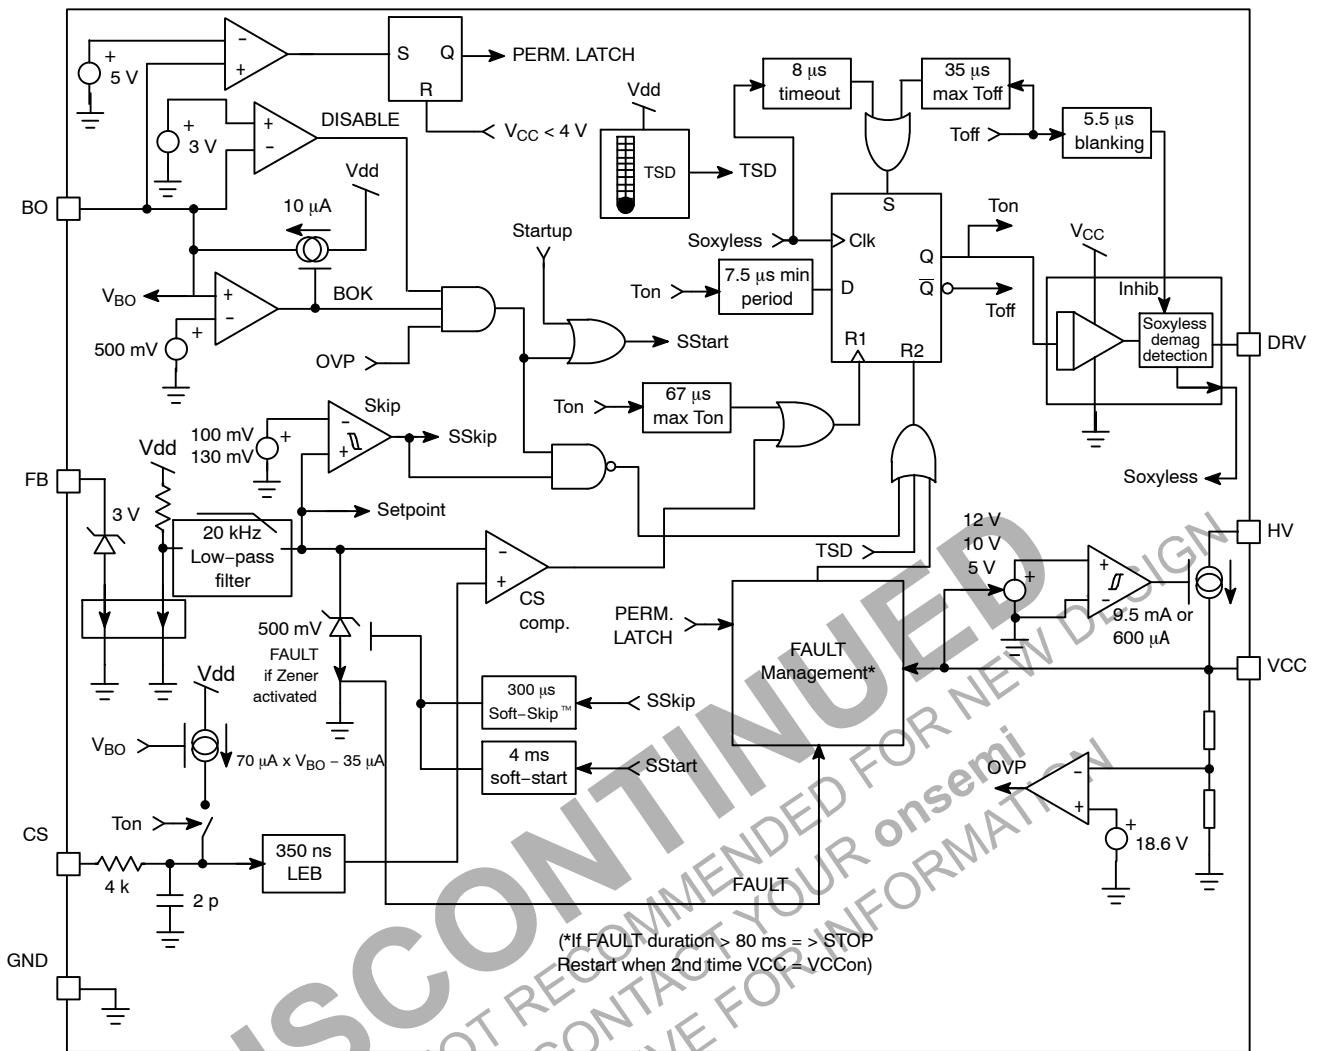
+
5 V
-
+
S
Q
R
PERM. LATCH
$V_{CC}$ < 4 V
+
3 V
+
-
DISABLE
BO
10 μA
Vdd
$V_{BO}$
+
-
BOK
500 mV
+
OVP
Vdd
TSD
TSD
Startup
SStart
8 μs timeout
35 μs max Toff
Toff
5.5 μs blanking
S
Soxyless
Clk
Ton
7.5 μs min period
D
Q
$\overline{Q}$
Ton
Toff
R1
R2
$V_{CC}$
Inhib
Soxyless demag detection
DRV
Ton
67 μs max Ton
Soxyless
100 mV
130 mV
+
-
+
Skip
SSkip
FB
Vdd
3 V
20 kHz Low-pass filter
Setpoint
-
+
CS comp.
TSD
12 V
10 V
5 V
+
+
-
9.5 mA or 600 μA
HV
VCC
500 mV
FAULT if Zener activated
PERM. LATCH
FAULT Management*
300 μs Soft-Skip™
SSkip
Vdd
$V_{BO}$
70 μA x $V_{BO}$ - 35 μA
4 ms soft-start
SStart
OVP
-
+
18.6 V
Ton
CS
4 k
2 p
350 ns LEB
FAULT
(*If FAULT duration > 80 ms = > STOP Restart when 2nd time VCC = VCCon)
GND
DISCONTINUED
NOT RECOMMENDED FOR NEW DESIGN
CONTACT YOUR onsemi
REPRESENTATIVE FOR INFORMATION